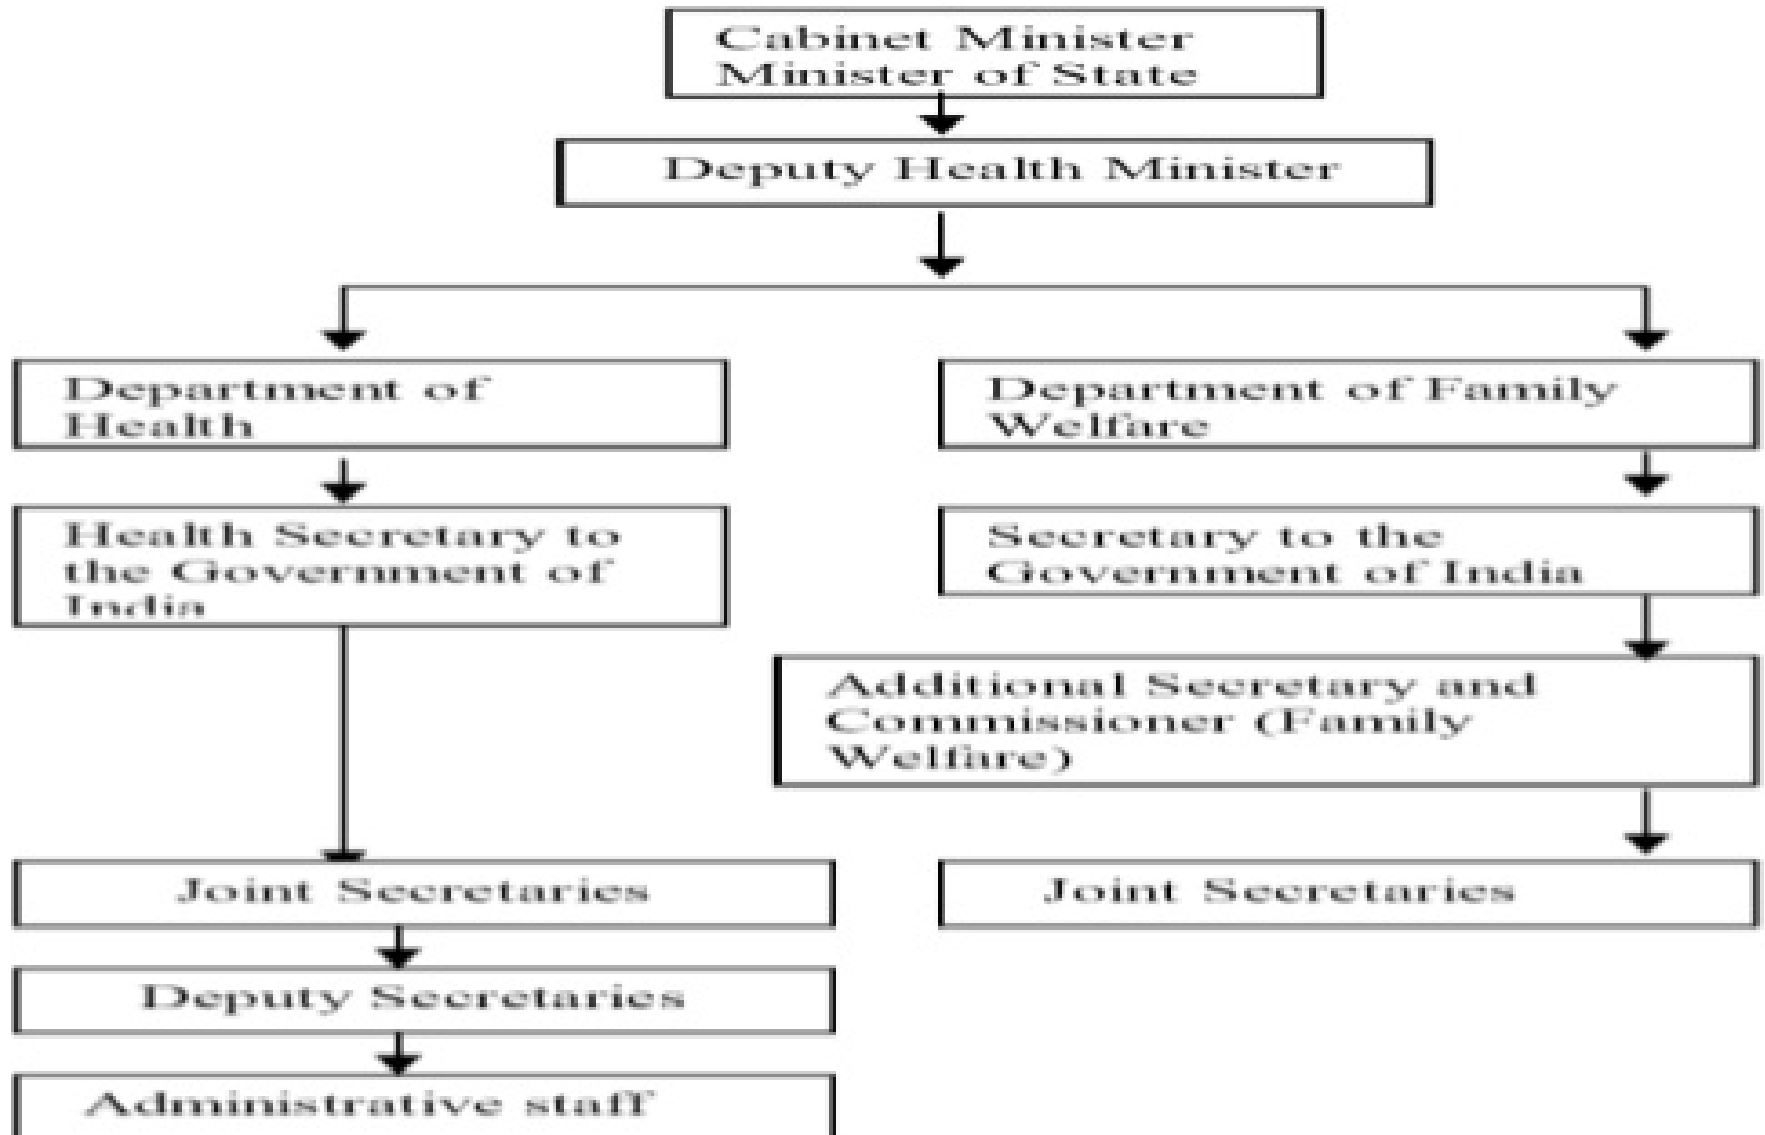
Cabinet Minister
Minister of State

Deputy Health Minister

Department of Health

Health Secretary to the Government of India

Joint Secretaries

Deputy Secretaries

Administrative staff

Department of Family Welfare

Secretary to the Government of India

Additional Secretary and Commissioner (Family Welfare)

Joint Secretaries